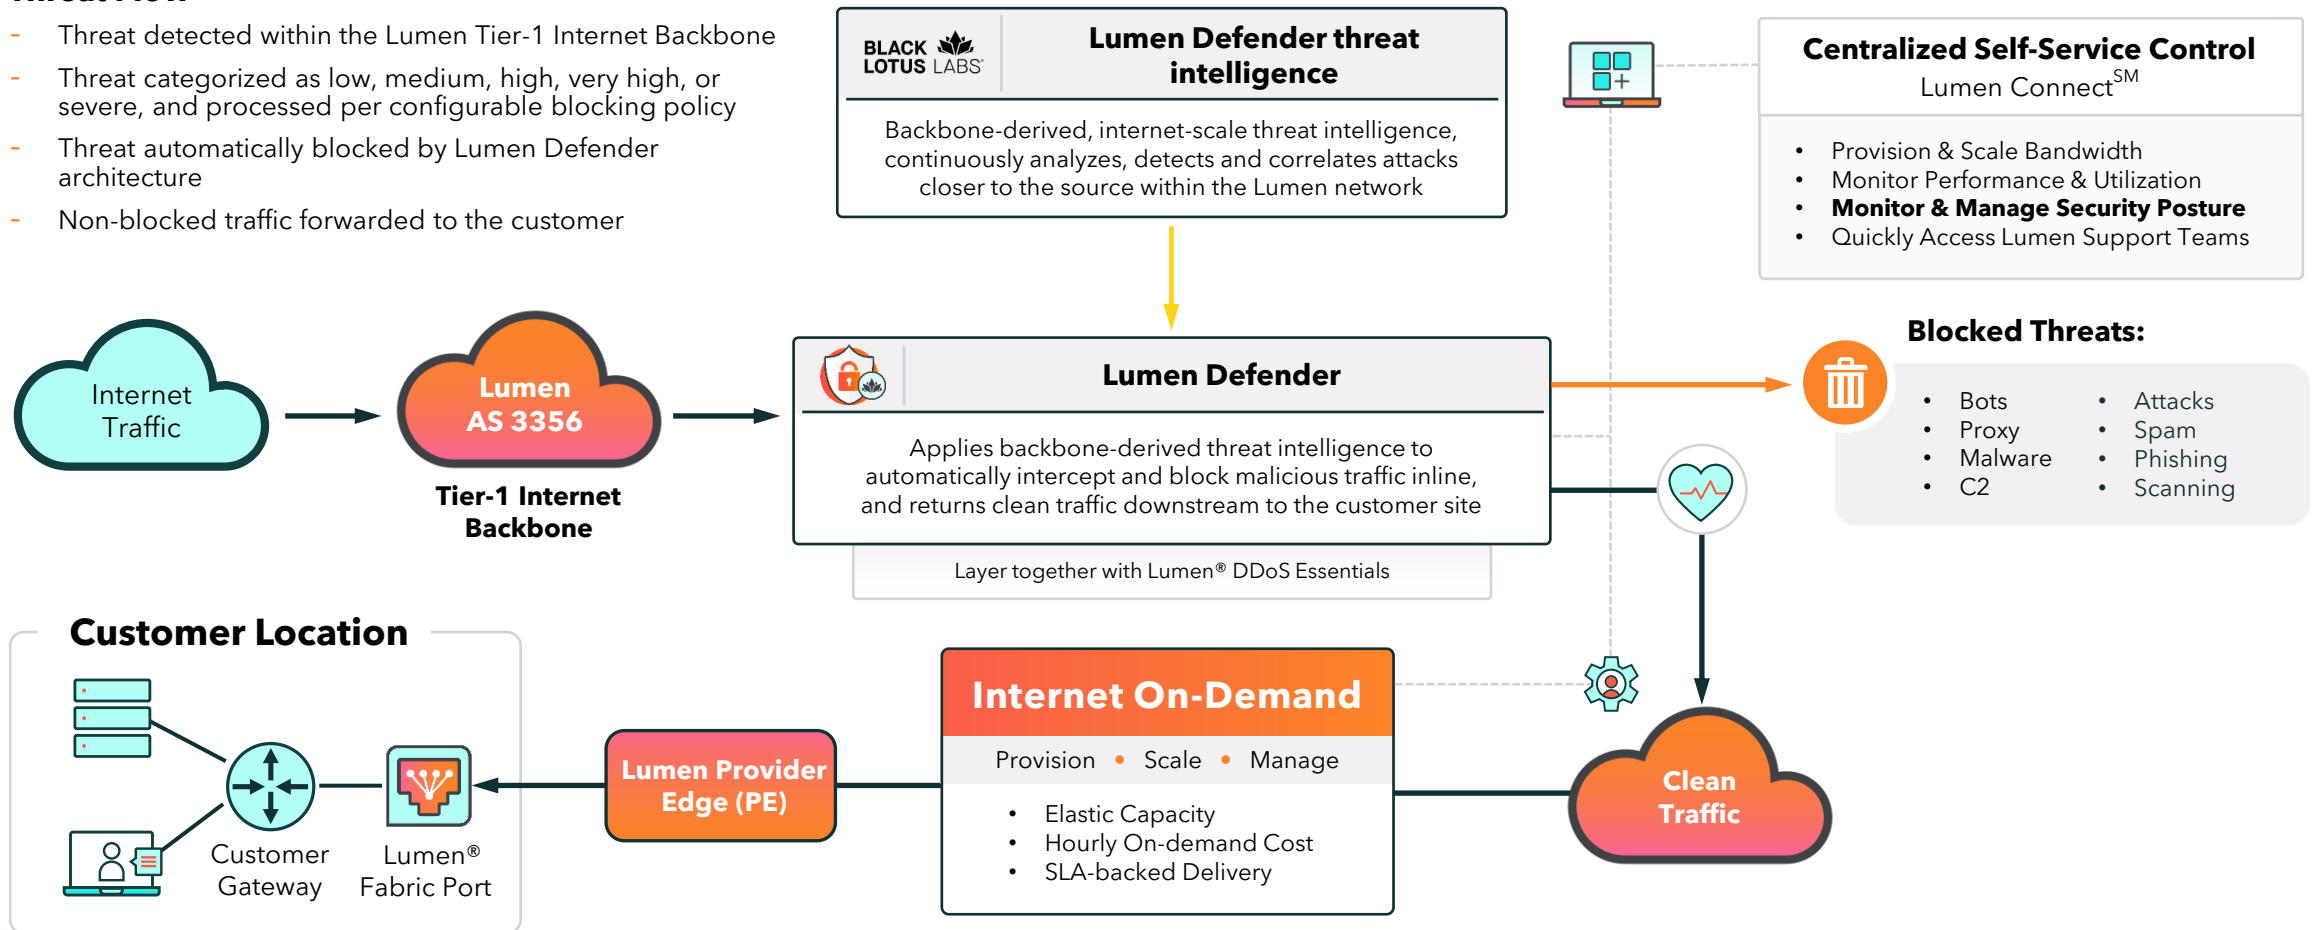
- Threat detected within the Lumen Tier-1 Internet Backbone
- Threat categorized as low, medium, high, very high, or severe, and processed per configurable blocking policy
- Threat automatically blocked by Lumen Defender architecture
- Non-blocked traffic forwarded to the customer

BLACK LOTUS LABS®

Lumen Defender threat intelligence

Backbone-derived, internet-scale threat intelligence, continuously analyzes, detects and correlates attacks closer to the source within the Lumen network

Centralized Self-Service Control
Lumen Connect$^{SM}$

- Provision & Scale Bandwidth
- Monitor Performance & Utilization
- **Monitor & Manage Security Posture**
- Quickly Access Lumen Support Teams

Internet Traffic

Lumen AS 3356

Tier-1 Internet Backbone

Lumen Defender

Applies backbone-derived threat intelligence to automatically intercept and block malicious traffic inline, and returns clean traffic downstream to the customer site

Layer together with Lumen® DDoS Essentials

Blocked Threats:

- Bots
- Proxy
- Malware
- C2

- Attacks
- Spam
- Phishing
- Scanning

Customer Location

Customer Gateway

Lumen® Fabric Port

Lumen Provider Edge (PE)

Internet On-Demand

Provision • Scale • Manage

- Elastic Capacity
- Hourly On-demand Cost
- SLA-backed Delivery

Clean Traffic